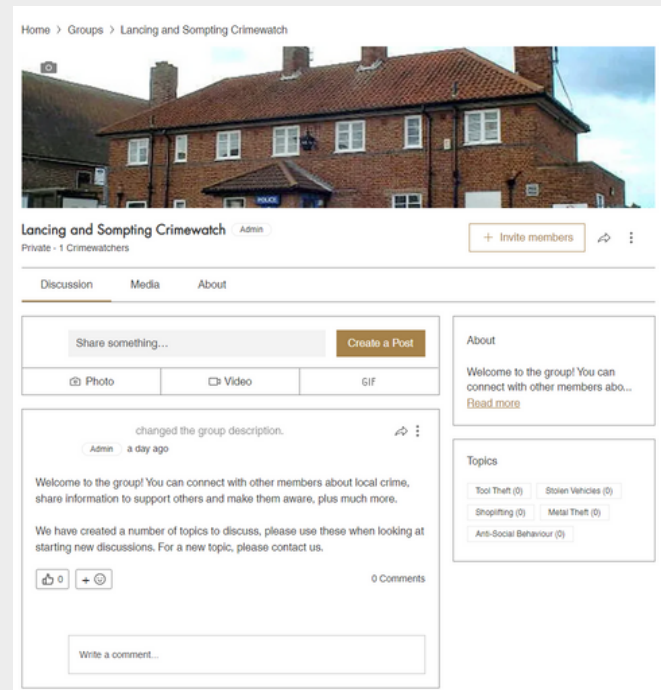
Home > Groups > Lancing and Sompting Crimewatch

POLICE

Lancing and Sompting Crimewatch Admin

Private · 1 Crimewatchers

+ Invite members

Discussion Media About

Share something...

Create a Post

Photo

Video

GIF

changed the group description.

Admin a day ago

Welcome to the group! You can connect with other members about local crime, share information to support others and make them aware, plus much more.

We have created a number of topics to discuss, please use these when looking at starting new discussions. For a new topic, please contact us.

0

+

0 Comments

Write a comment...

About

Welcome to the group! You can connect with other members abo...

Read more

Topics

Tool Theft (0)

Stolen Vehicles (0)

Shoplifting (0)

Metal Theft (0)

Anti-Social Behaviour (0)